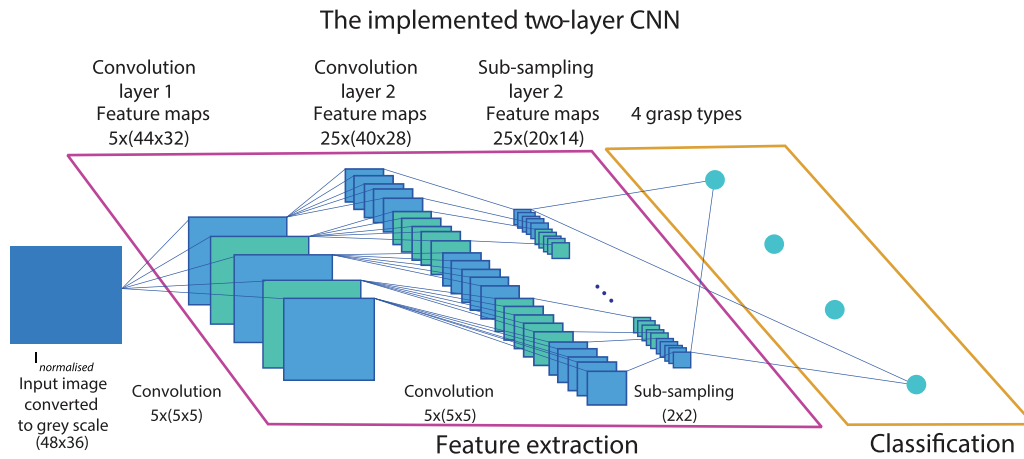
The implemented two-layer CNN

Convolution layer 1 Feature maps 5x(44x32)

Convolution layer 2 Feature maps 25x(40x28)

Sub-sampling layer 2 Feature maps 25x(20x14)

4 grasp types

$I_{normalised}$
Input image converted to grey scale (48x36)

Convolution 5x(5x5)

Convolution 5x(5x5)

Sub-sampling (2x2)

Feature extraction

Classification